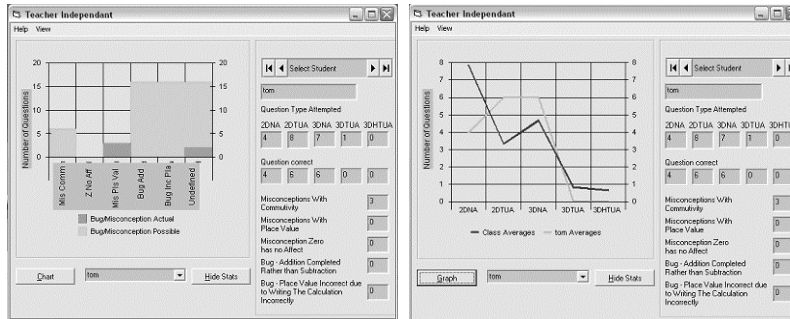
Teacher Independant

Help View

20 15 10 5 0

20 15 10 5 0

Number of Questions

Mis Commu

Z No Aff

Mis Pls Val

Bug Add

Bug Inc Pla

Undefined

Bug/Misconception Actual

Bug/Misconception Possible

Chart

tom

Hide Stats

Select Student

tom

Question Type Attempted

| 2DNA | 2DTUA | 3DNA | 3DTUA | 3DHTUA |
|---|---|---|---|---|
| 4 | 8 | 7 | 1 | 0 |

Question correct

| 4 | 6 | 6 | 0 | 0 |
|---|---|---|---|---|

Misconceptions With Commutivity 3

Misconceptions With Place Value 0

Misconception Zero has no Affect 0

Bug - Addition Completed Rather than Subtraction 0

Bug - Place Value Incorrect due to Writing The Calculation Incorrectly 0

Teacher Independant

Help View

8 7 6 5 4 3 2 1 0

8 7 6 5 4 3 2 1 0

Number of Questions

2DNA 2DTUA 3DNA 3DTUA 3DHTUA

Class Averages

tom Averages

Graph

tom

Hide Stats

Select Student

tom

Question Type Attempted

| 2DNA | 2DTUA | 3DNA | 3DTUA | 3DH |
|---|---|---|---|---|
| 4 | 8 | 7 | 1 | 0 |

Question correct

| 4 | 6 | 6 | 0 | 0 |
|---|---|---|---|---|

Misconceptions With Commutivity 3

Misconceptions With Place Value 0

Misconception Zero has no Affect 0

Bug - Addition Completed Rather than Subtraction 0

Bug - Place Value Incorrect due to Writing The Calculation Incorrectly 0